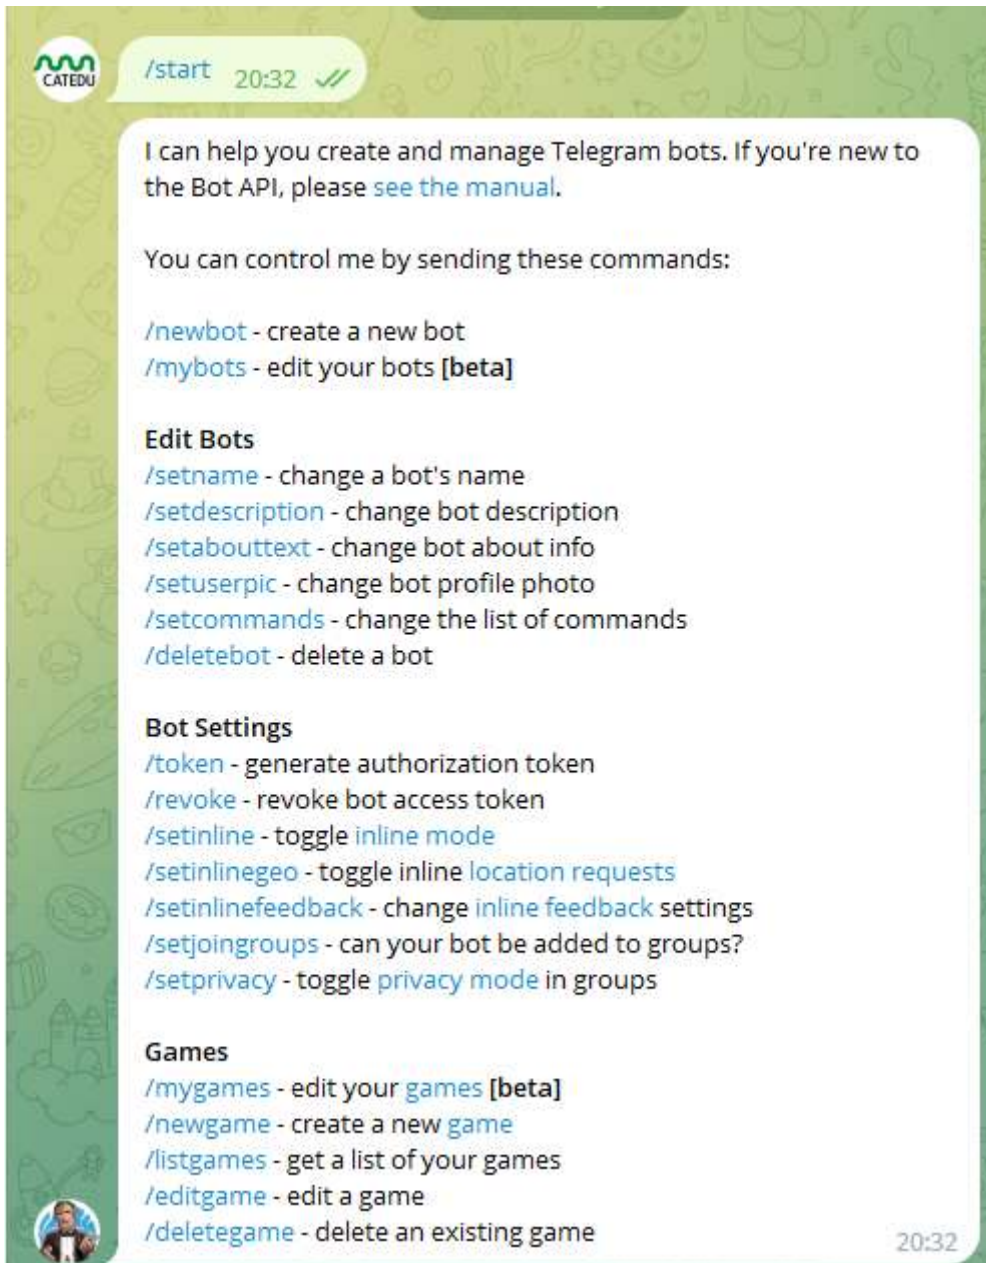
CATEDU

/start 20:32

I can help you create and manage Telegram bots. If you're new to the Bot API, please see the manual.

You can control me by sending these commands:

/newbot - create a new bot
/mybots - edit your bots [beta]

Edit Bots
/setname - change a bot's name
/setdescription - change bot description
/setabouttext - change bot about info
/setuserpic - change bot profile photo
/setcommands - change the list of commands
/deletebot - delete a bot

Bot Settings
/token - generate authorization token
/revoke - revoke bot access token
/setinline - toggle inline mode
/setinlinegeo - toggle inline location requests
/setinlinefeedback - change inline feedback settings
/setjoingroups - can your bot be added to groups?
/setprivacy - toggle privacy mode in groups

Games
/mygames - edit your games [beta]
/newgame - create a new game
/listgames - get a list of your games
/editgame - edit a game
/deletegame - delete an existing game

20:32